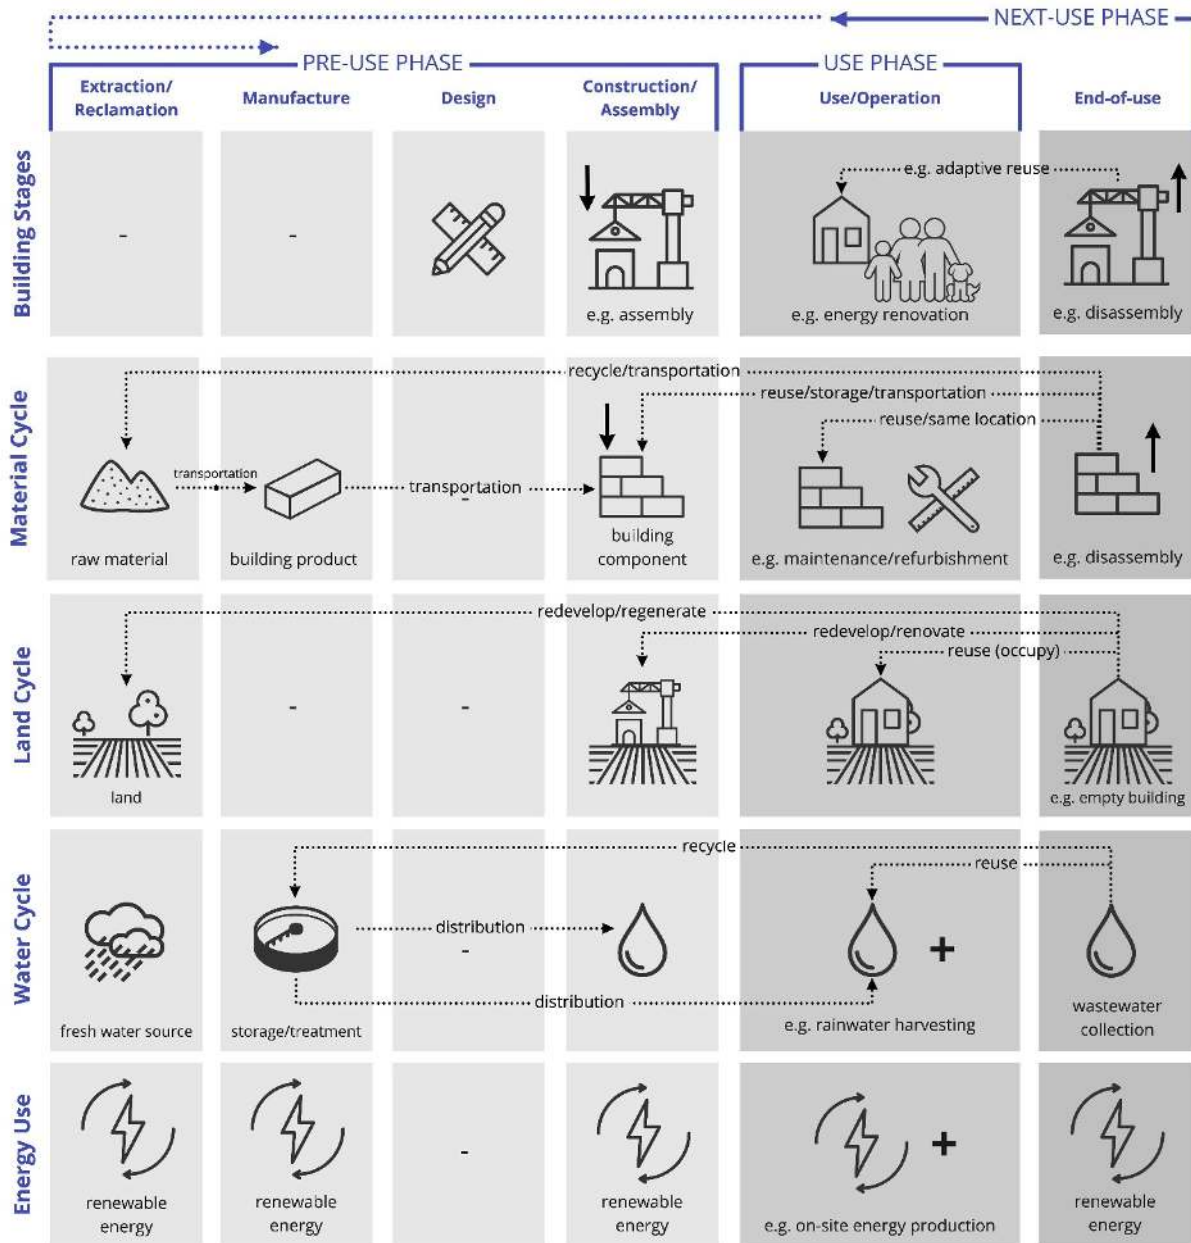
NEXT-USE PHASE

PRE-USE PHASE

USE PHASE

| | Extraction/ Reclamation | Manufacture | Design | Construction/ Assembly | Use/Operation | End-of-use |
|---|---|---|---|---|---|---|
| Building Stages | - | - | | e.g. assembly | e.g. adaptive reuse; e.g. energy renovation | e.g. disassembly |
| Material Cycle | raw material | transportation; building product | transportation - | building component | recycle/transportation; reuse/storage/transportation; reuse/same location; e.g. maintenance/refurbishment | e.g. disassembly |
| Land Cycle | land | - | - | | redevelop/regenerate; redevelop/renovate; reuse (occupy) | e.g. empty building |
| Water Cycle | fresh water source | storage/treatment | distribution - | | recycle; reuse; distribution; e.g. rainwater harvesting | wastewater collection |
| Energy Use | renewable energy | renewable energy | - | renewable energy | e.g. on-site energy production | renewable energy |